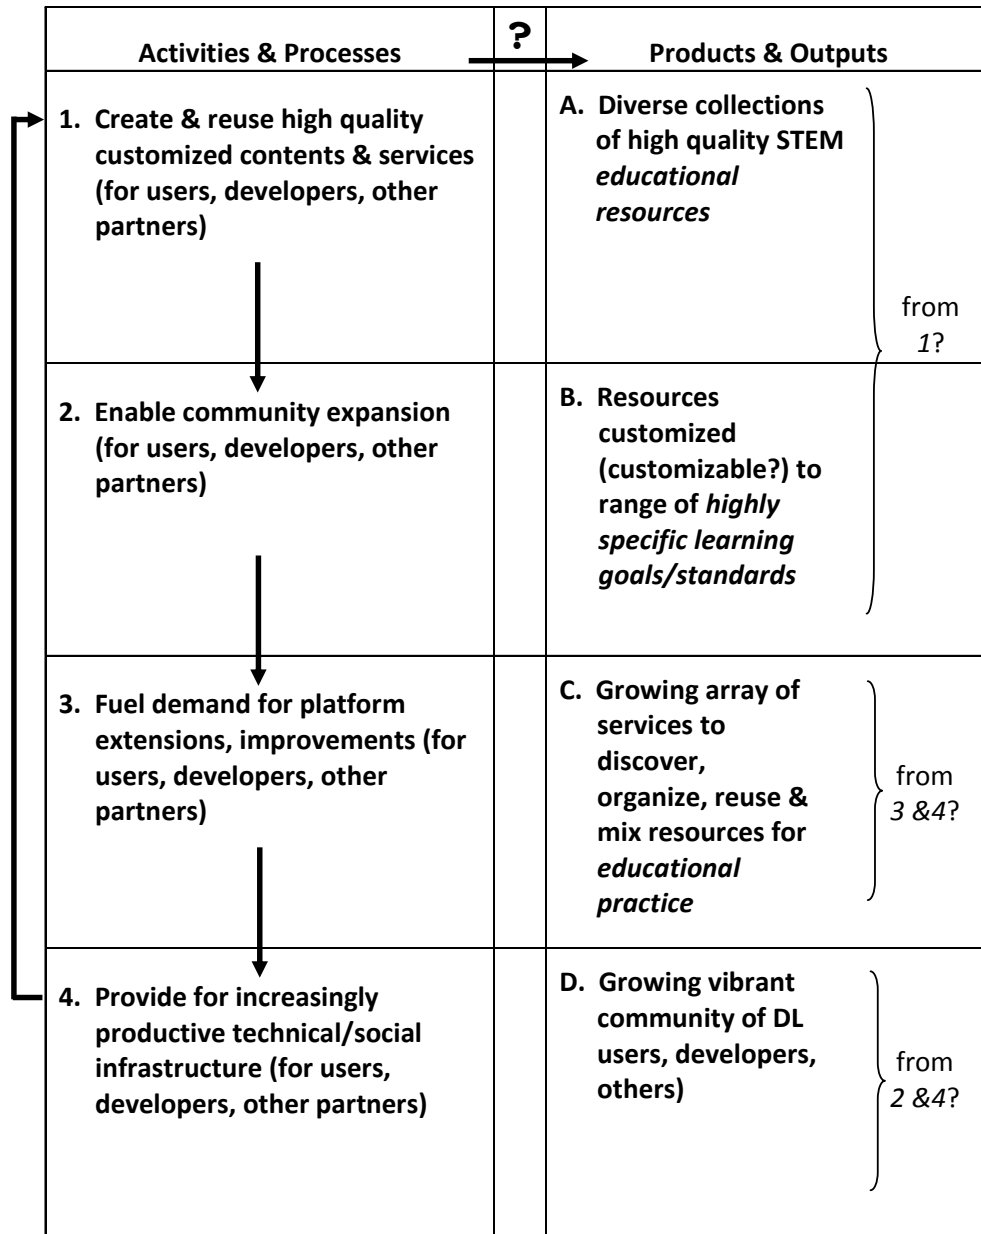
| Activities & Processes | ? | Products & Outputs | |
|---|---|---|---|
| 1. Create & reuse high quality customized contents & services (for users, developers, other partners) | | A. Diverse collections of high quality STEM *educational resources* | from *1*? |
| 2. Enable community expansion (for users, developers, other partners) | | B. Resources customized (customizable?) to range of *highly specific learning goals/standards* | |
| 3. Fuel demand for platform extensions, improvements (for users, developers, other partners) | | C. Growing array of services to discover, organize, reuse & mix resources for *educational practice* | from *3 &4*? |
| 4. Provide for increasingly productive technical/social infrastructure (for users, developers, other partners) | | D. Growing vibrant community of DL users, developers, others) | from *2 &4*? |